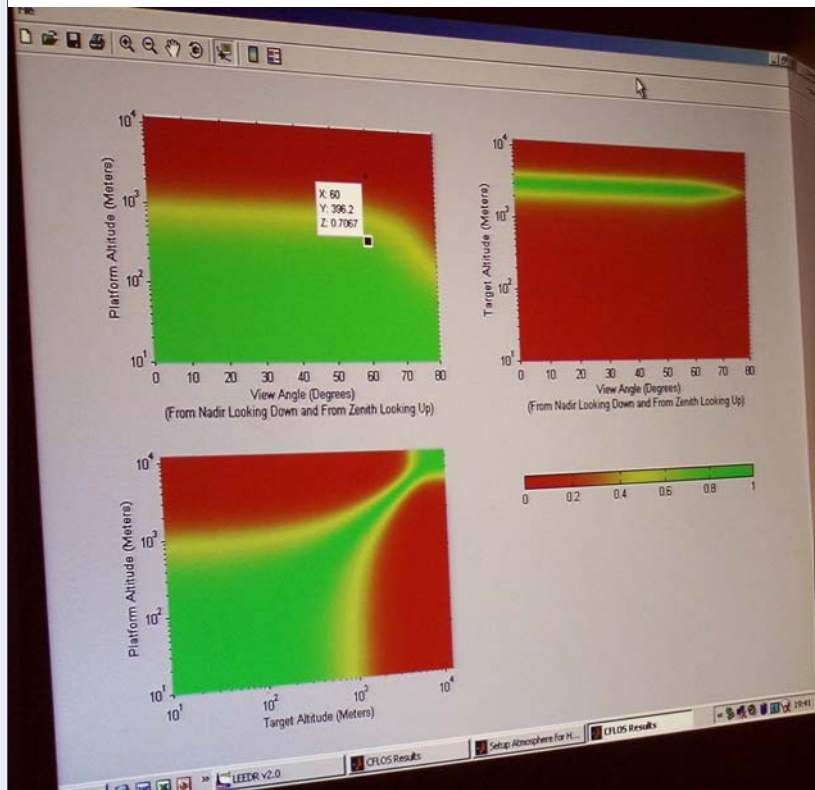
File

$10^4$
$10^3$
$10^2$
$10^1$
Platform Altitude (Meters)
X: 60
Y: 396.2
Z: 0.7067
0 10 20 30 40 50 60 70 80
View Angle (Degrees)
(From Nadir Looking Down and From Zenith Looking Up)

$10^4$
$10^3$
$10^2$
$10^1$
Target Altitude (Meters)
0 10 20 30 40 50 60 70 80
View Angle (Degrees)
(From Nadir Looking Down and From Zenith Looking Up)

$10^4$
$10^3$
$10^2$
$10^1$
Platform Altitude (Meters)
$10^1$ $10^2$ $10^3$ $10^4$
Target Altitude (Meters)

0 0.2 0.4 0.6 0.8 1

LEEDR v2.0
CFLOS Results
Setup Atmosphere for H...
CFLOS Results
19:41